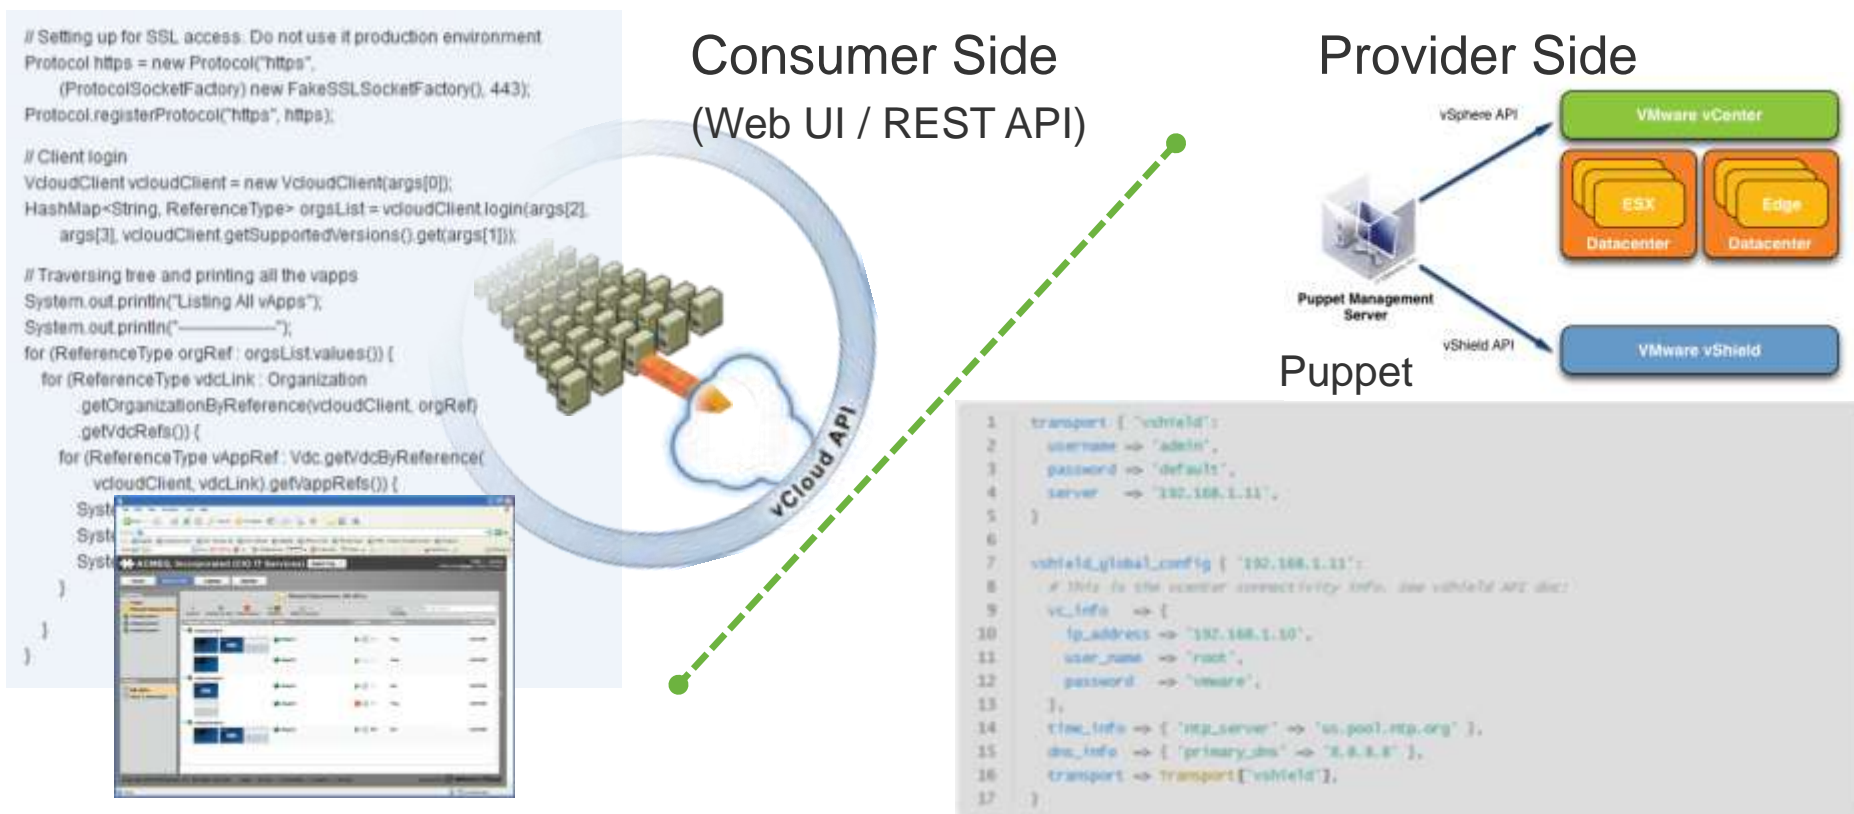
// Setting up for SSL access. Do not use it production environment
Protocol https = new Protocol("https",
(ProtocolSocketFactory) new FakeSSLSocketFactory(), 443);
Protocol.registerProtocol("https", https);

// Client login
VcloudClient vcloudClient = new VcloudClient(args[0]);
HashMap<String, ReferenceType> orgsList = vcloudClient.login(args[2],
args[3], vcloudClient.getSupportedVersions().get(args[1]));

// Traversing tree and printing all the vapps
System.out.println("Listing All vApps");
System.out.println("——————");
for (ReferenceType orgRef : orgsList.values()) {
for (ReferenceType vdcLink : Organization
.getOrganizationByReference(vcloudClient, orgRef)
.getVdcRefs()) {
for (ReferenceType vAppRef : Vdc.getVdcByReference(
vcloudClient, vdcLink).getVappRefs()) {
Syst
Syst
Syst
}
}
}

vCloud API

Consumer Side
(Web UI / REST API)

Provider Side

vSphere API
VMware vCenter
ESX
Datacenter
Edge
Datacenter
Puppet Management Server
vShield API
VMware vShield
Puppet

1 transport { 'vshield':
2 username => 'admin',
3 password => 'default',
4 server => '192.168.1.11',
5 }
6
7 vshield_global_config { '192.168.1.11':
8 # this is the vcenter connectivity info, see vshield API doc:
9 vc_info => {
10 ip_address => '192.168.1.10',
11 user_name => 'root',
12 password => 'vmware',
13 },
14 time_info => { 'ntp_server' => 'us.pool.ntp.org' },
15 dns_info => { 'primary_dns' => '8.8.8.8' },
16 transport => Transport['vshield'],
17 }